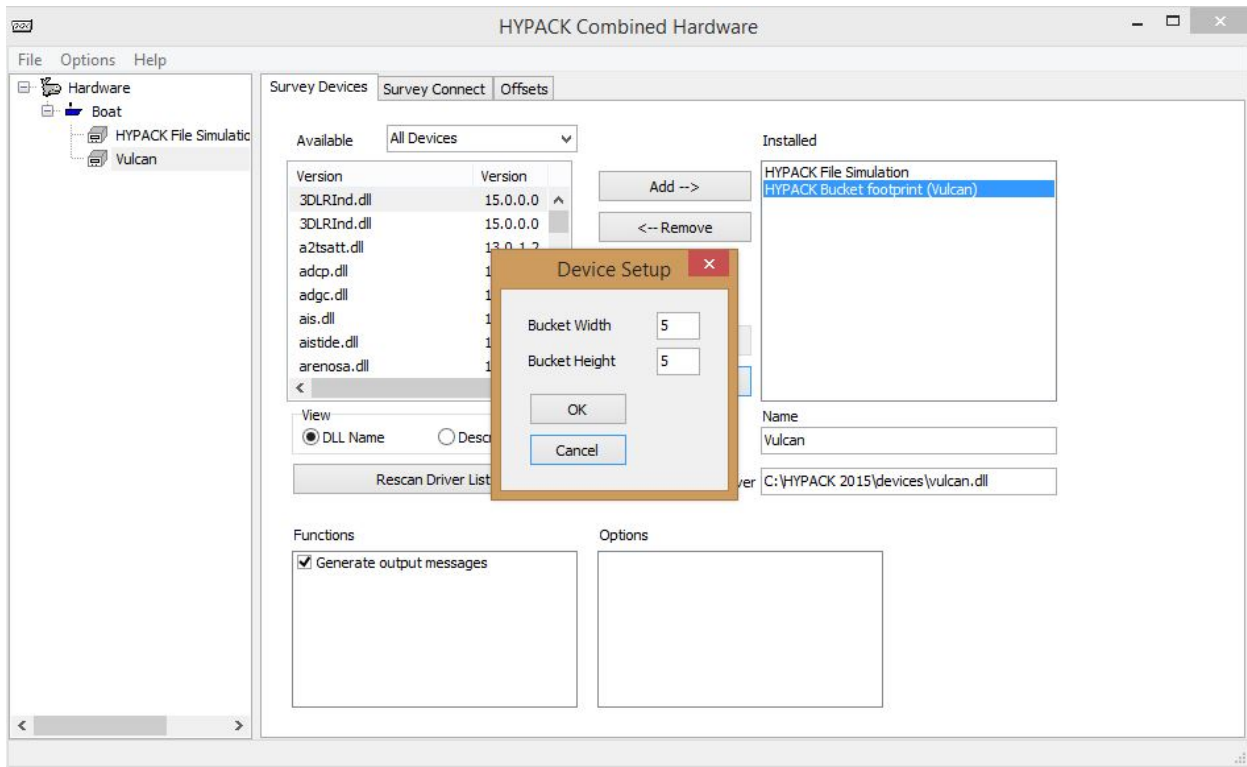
HYPACK Combined Hardware

File Options Help

Hardware
Boat
HYPACK File Simulatic
Vulcan

Survey Devices | Survey Connect | Offsets

Available | All Devices

| Version | Version |
|---|---|
| 3DLRInd.dll | 15.0.0.0 |
| 3DLRInd.dll | 15.0.0.0 |
| a2tsatt.dll | 13.0.1.2 |
| adcp.dll | 1 |
| adgc.dll | 1 |
| ais.dll | 1 |
| aistide.dll | 1 |
| arenosa.dll | 1 |

Add -->
<-- Remove

Installed
HYPACK File Simulation
HYPACK Bucket footprint (Vulcan)

Device Setup
Bucket Width 5
Bucket Height 5
OK
Cancel

View
DLL Name
Desc

Rescan Driver List

Name
Vulcan

ver C:\HYPACK 2015\devices\vulcan.dll

Functions
Generate output messages

Options